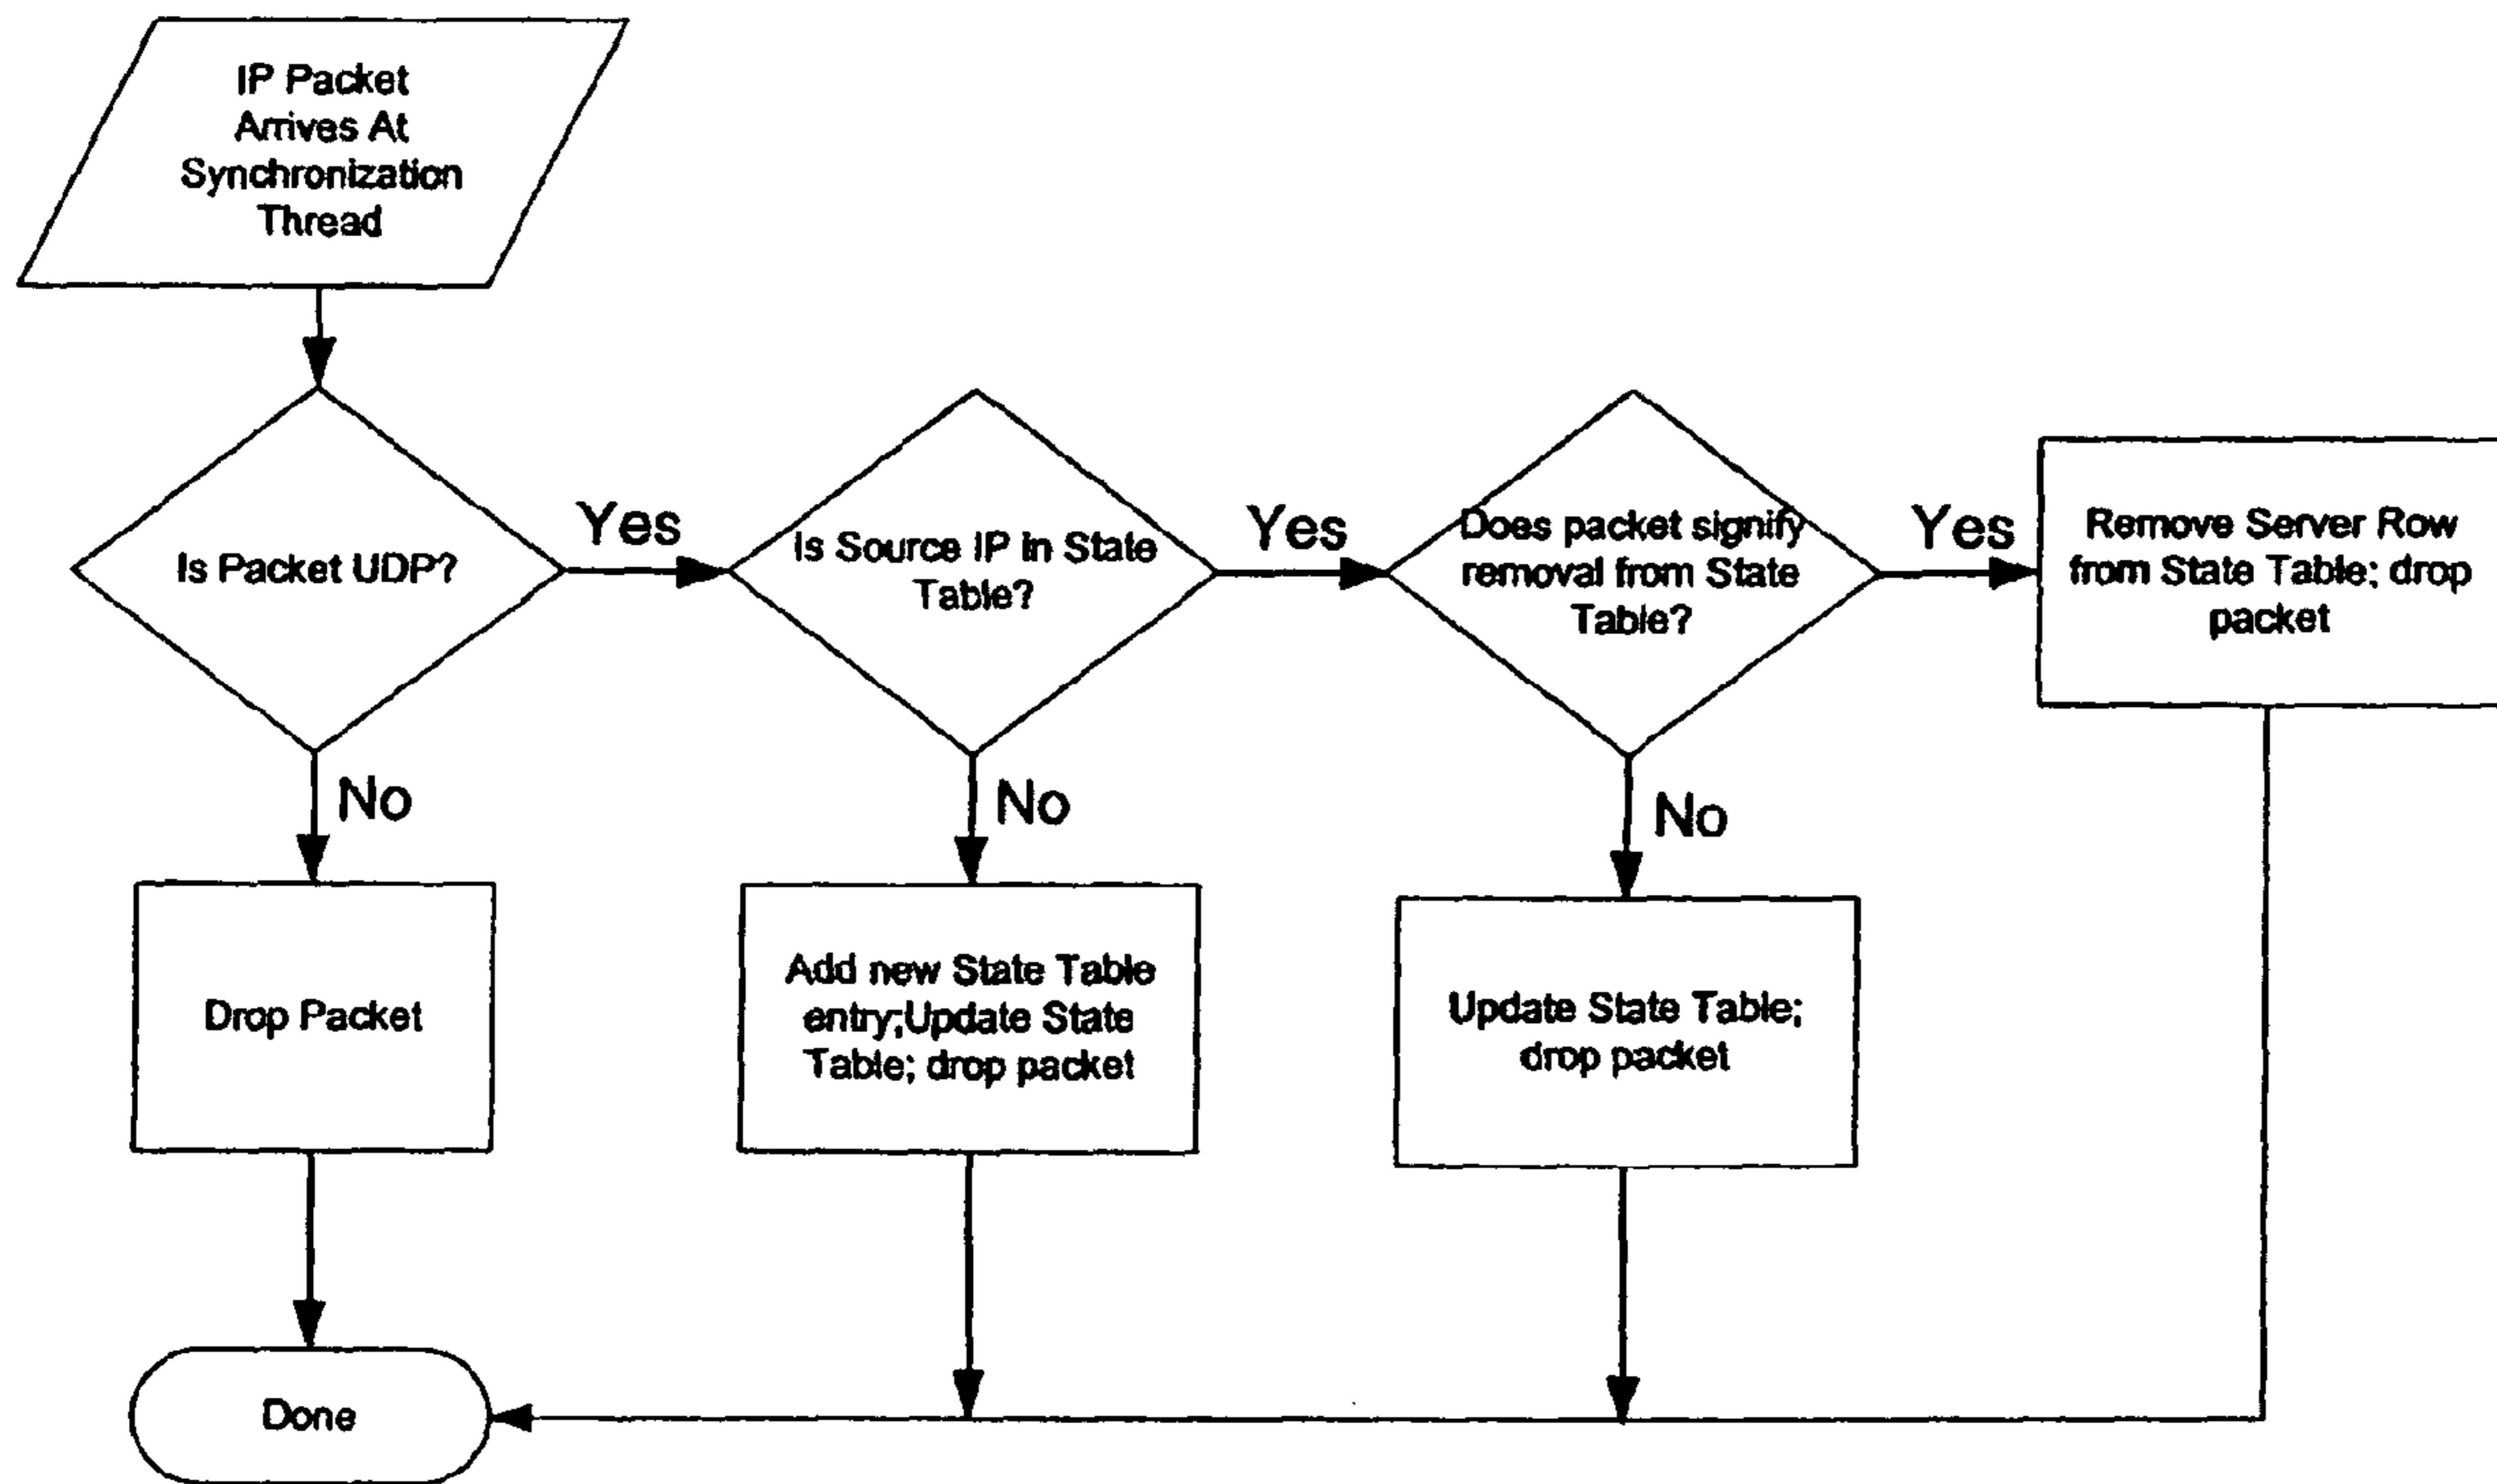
IP Packet Arrives At Synchronization Thread

Is Packet UDP?

Yes

Is Source IP in State Table?

Yes

Does packet signify removal from State Table?

Yes

Remove Server Row from State Table; drop packet

No

Drop Packet

No

Add new State Table entry;Update State Table; drop packet

No

Update State Table; drop packet

Done